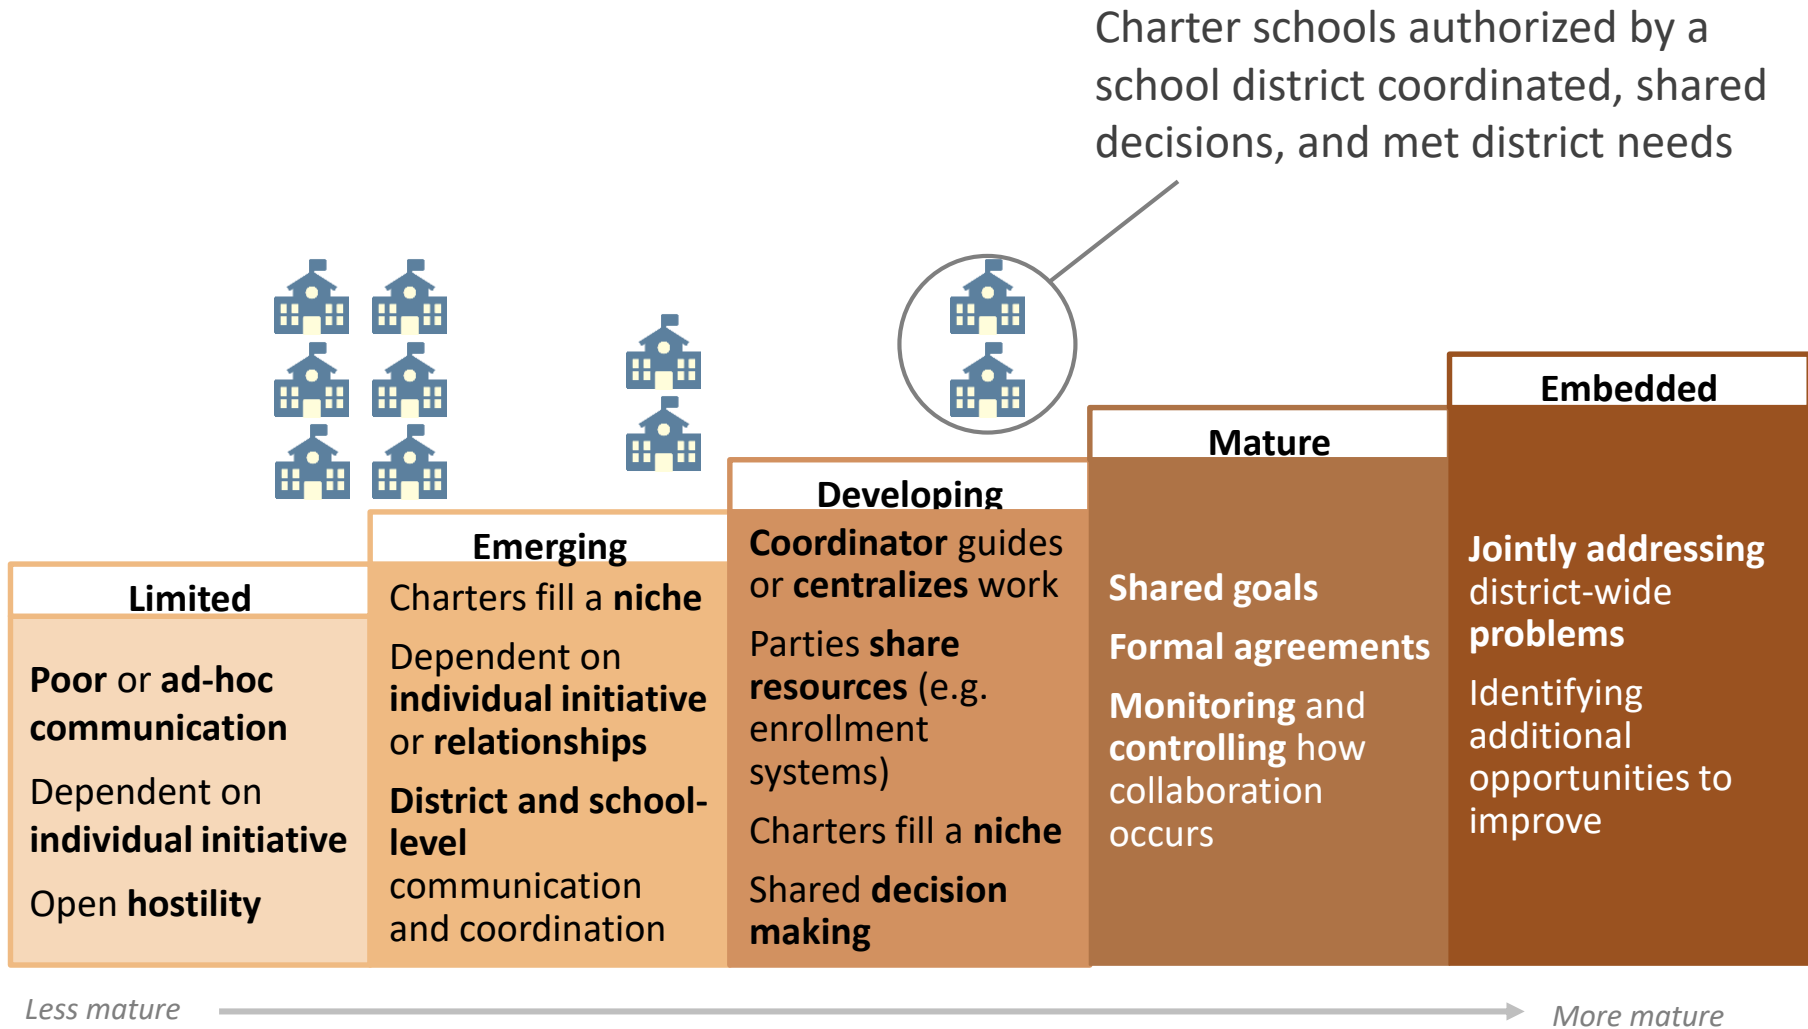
Charter schools authorized by a school district coordinated, shared decisions, and met district needs

Limited

Poor or ad-hoc communication

Dependent on individual initiative

Open hostility

Emerging

Charters fill a niche

Dependent on individual initiative or relationships

District and school-level communication and coordination

Developing

Coordinator guides or centralizes work

Parties share resources (e.g. enrollment systems)

Charters fill a niche

Shared decision making

Mature

Shared goals

Formal agreements

Monitoring and controlling how collaboration occurs

Embedded

Jointly addressing district-wide problems

Identifying additional opportunities to improve

Less mature

More mature